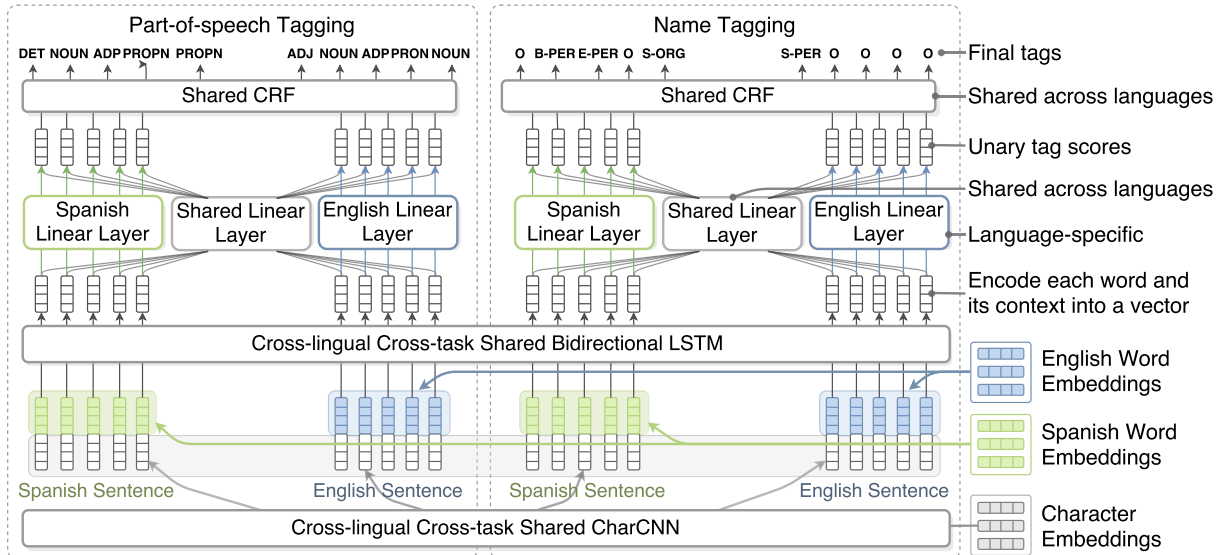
Part-of-speech Tagging

DET NOUN ADP PROPN PROPN ADJ NOUN ADP PRON NOUN

Shared CRF

Spanish Linear Layer

Shared Linear Layer

English Linear Layer

Name Tagging

O B-PER E-PER O S-ORG S-PER O O O O

Shared CRF

Spanish Linear Layer

Shared Linear Layer

English Linear Layer

Final tags

Shared across languages

Unary tag scores

Shared across languages

Language-specific

Encode each word and its context into a vector

Cross-lingual Cross-task Shared Bidirectional LSTM

English Word Embeddings

Spanish Word Embeddings

Spanish Sentence

English Sentence

Spanish Sentence

English Sentence

Cross-lingual Cross-task Shared CharCNN

Character Embeddings